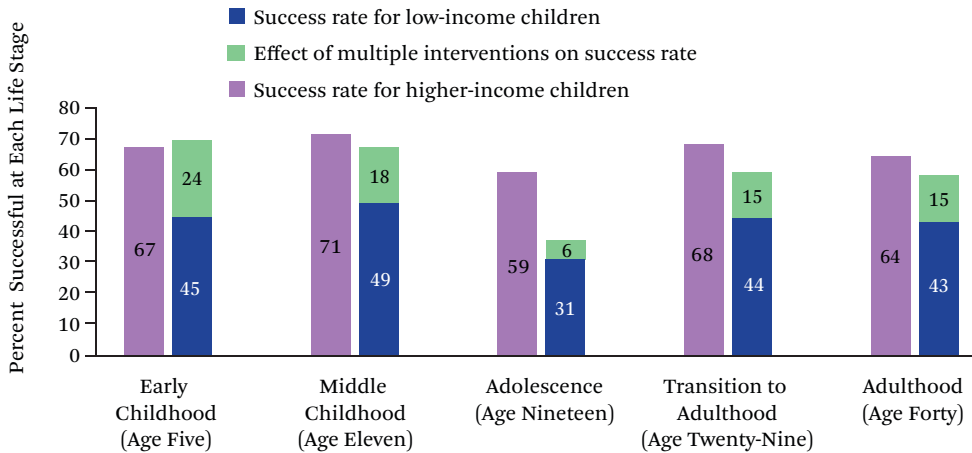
Success rate for low-income children
Effect of multiple interventions on success rate
Success rate for higher-income children

Percent Successful at Each Life Stage

80
70
60
50
40
30
20
10
0

| | Higher-income | Low-income | Interventions |
|---|---|---|---|
| Early Childhood (Age Five) | 67 | 45 | 24 |
| Middle Childhood (Age Eleven) | 71 | 49 | 18 |
| Adolescence (Age Nineteen) | 59 | 31 | 6 |
| Transition to Adulthood (Age Twenty-Nine) | 68 | 44 | 15 |
| Adulthood (Age Forty) | 64 | 43 | 15 |